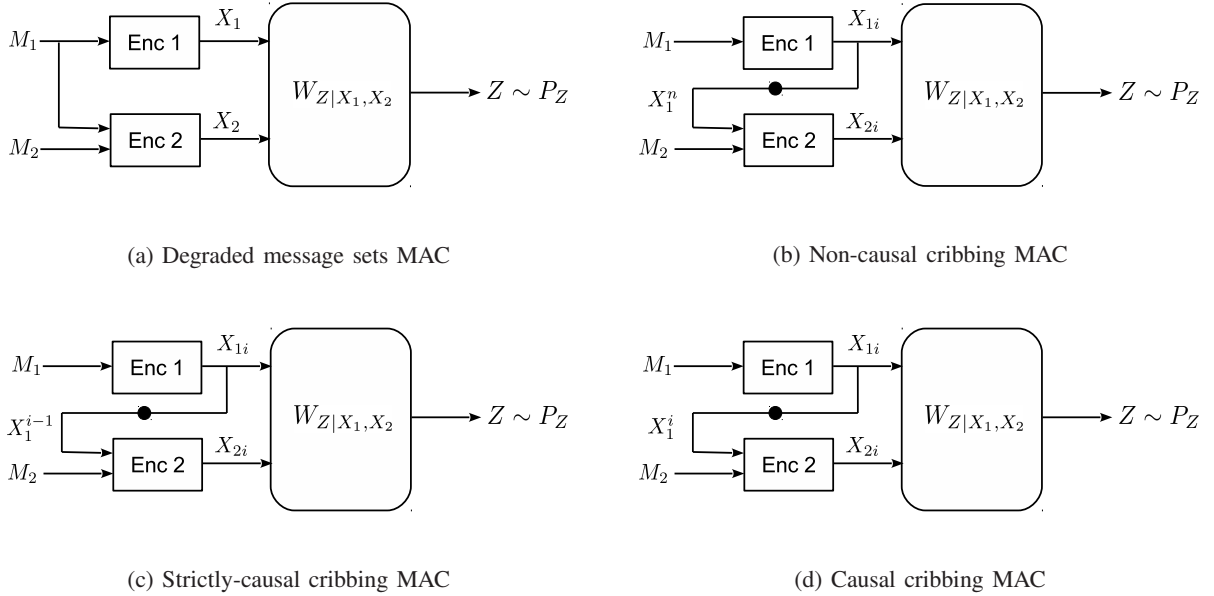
$M_1$ Enc 1 $X_1$ $W_{Z|X_1,X_2}$ $Z \sim P_Z$
$M_2$ Enc 2 $X_2$

(a) Degraded message sets MAC

$M_1$ Enc 1 $X_{1i}$ $X_1^n$ $W_{Z|X_1,X_2}$ $Z \sim P_Z$
$M_2$ Enc 2 $X_{2i}$

(b) Non-causal cribbing MAC

$M_1$ Enc 1 $X_{1i}$ $X_1^{i-1}$ $W_{Z|X_1,X_2}$ $Z \sim P_Z$
$M_2$ Enc 2 $X_{2i}$

(c) Strictly-causal cribbing MAC

$M_1$ Enc 1 $X_{1i}$ $X_1^i$ $W_{Z|X_1,X_2}$ $Z \sim P_Z$
$M_2$ Enc 2 $X_{2i}$

(d) Causal cribbing MAC